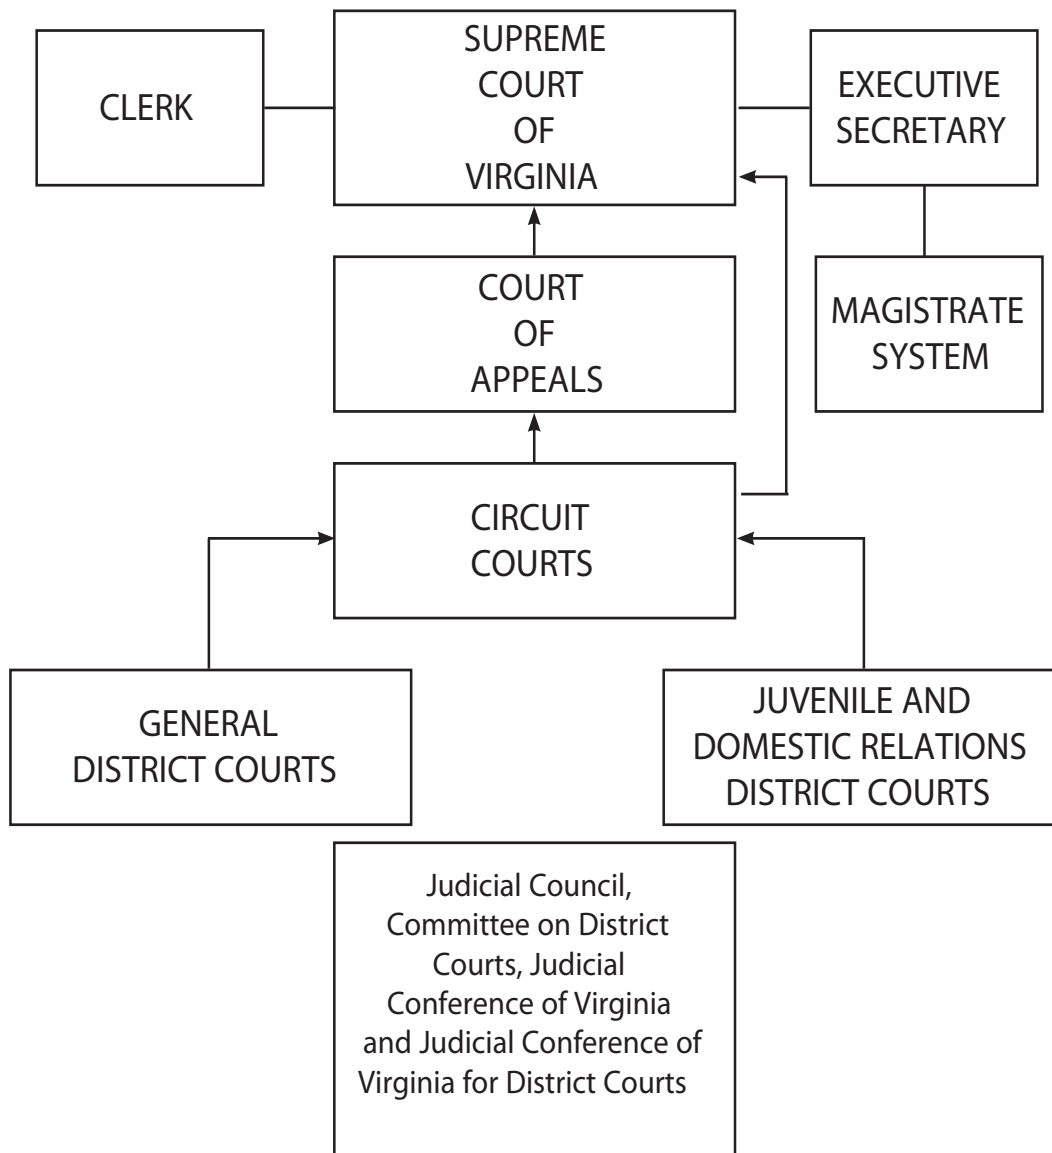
CLERK

SUPREME COURT OF VIRGINIA

EXECUTIVE SECRETARY

MAGISTRATE SYSTEM

COURT OF APPEALS

CIRCUIT COURTS

GENERAL DISTRICT COURTS

JUVENILE AND DOMESTIC RELATIONS DISTRICT COURTS

Judicial Council, Committee on District Courts, Judicial Conference of Virginia and Judicial Conference of Virginia for District Courts